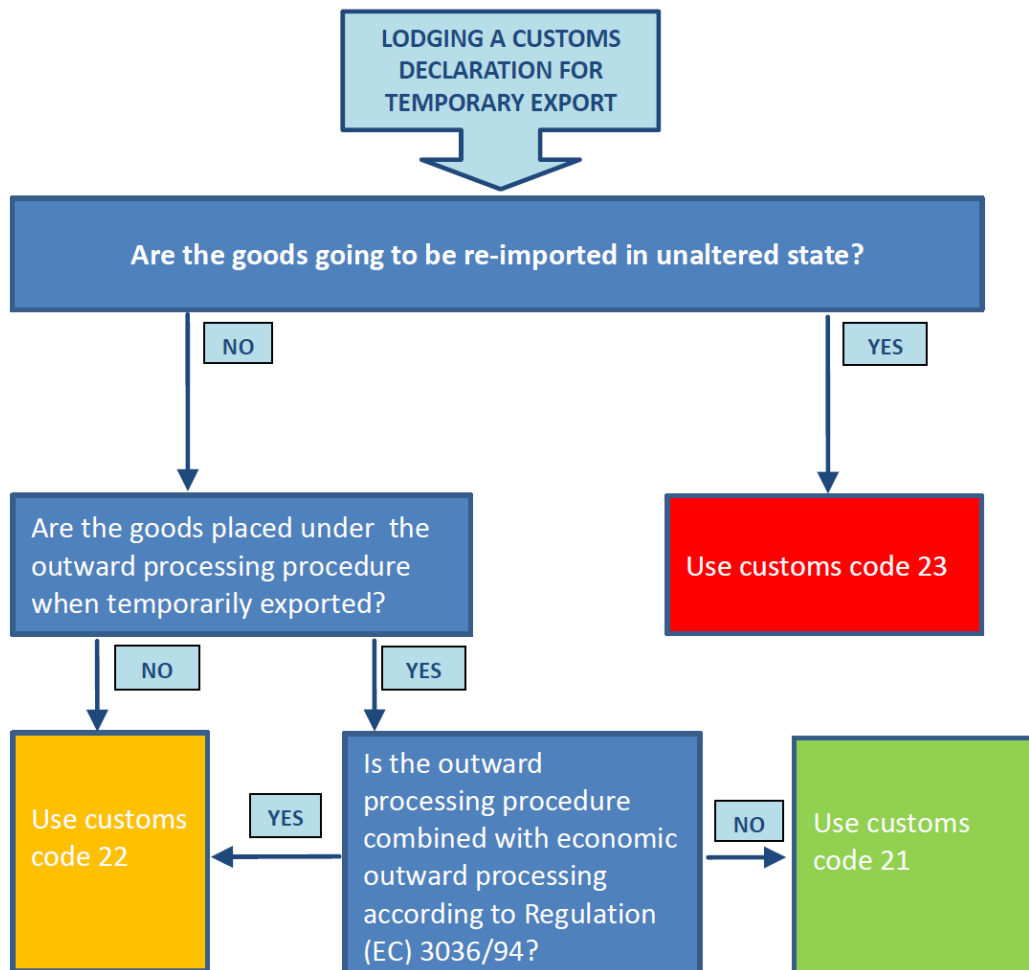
LODGING A CUSTOMS DECLARATION FOR TEMPORARY EXPORT

Are the goods going to be re-imported in unaltered state?

NO

YES

Are the goods placed under the outward processing procedure when temporarily exported?

Use customs code 23

NO

YES

Use customs code 22

YES

Is the outward processing procedure combined with economic outward processing according to Regulation (EC) 3036/94?

NO

Use customs code 21